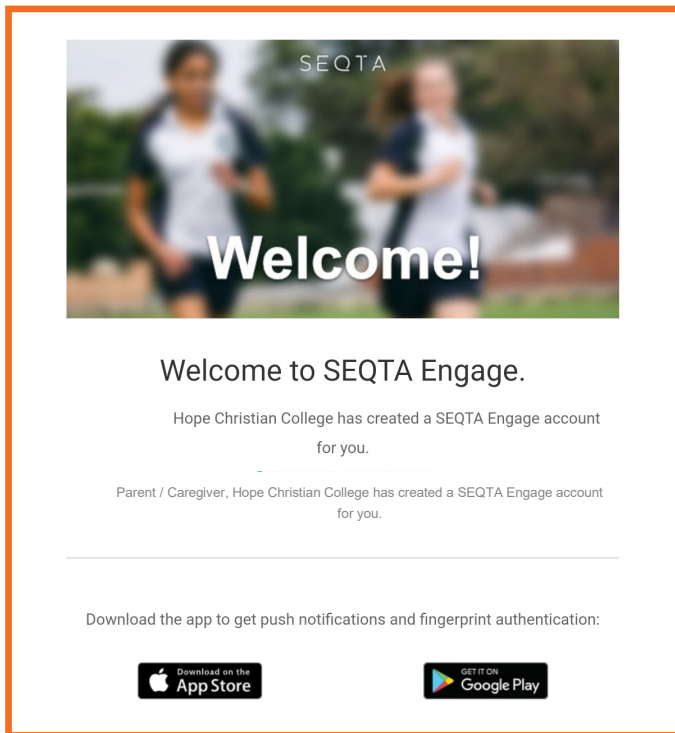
SEQTA

Welcome!

Welcome to SEQTA Engage.

Hope Christian College has created a SEQTA Engage account for you.

Parent / Caregiver, Hope Christian College has created a SEQTA Engage account for you.

Download the app to get push notifications and fingerprint authentication:

Download on the App Store

GET IT ON Google Play